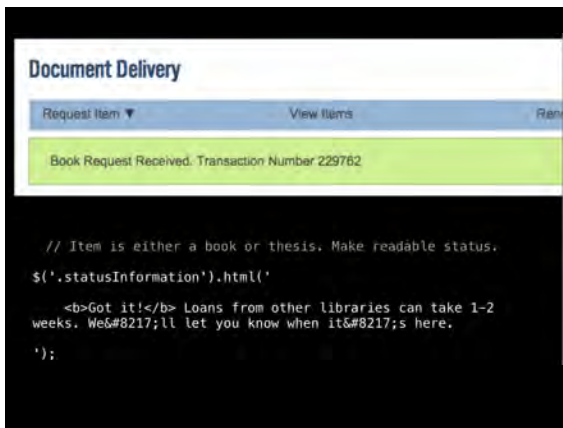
Document Delivery

Request Item ▼ View Items Ren

Book Request Received. Transaction Number 229762

// Item is either a book or thesis. Make readable status.

$('.statusInformation').html('

<b>Got it!</b> Loans from other libraries can take 1-2 weeks. We&#8217;ll let you know when it&#8217;s here.

');